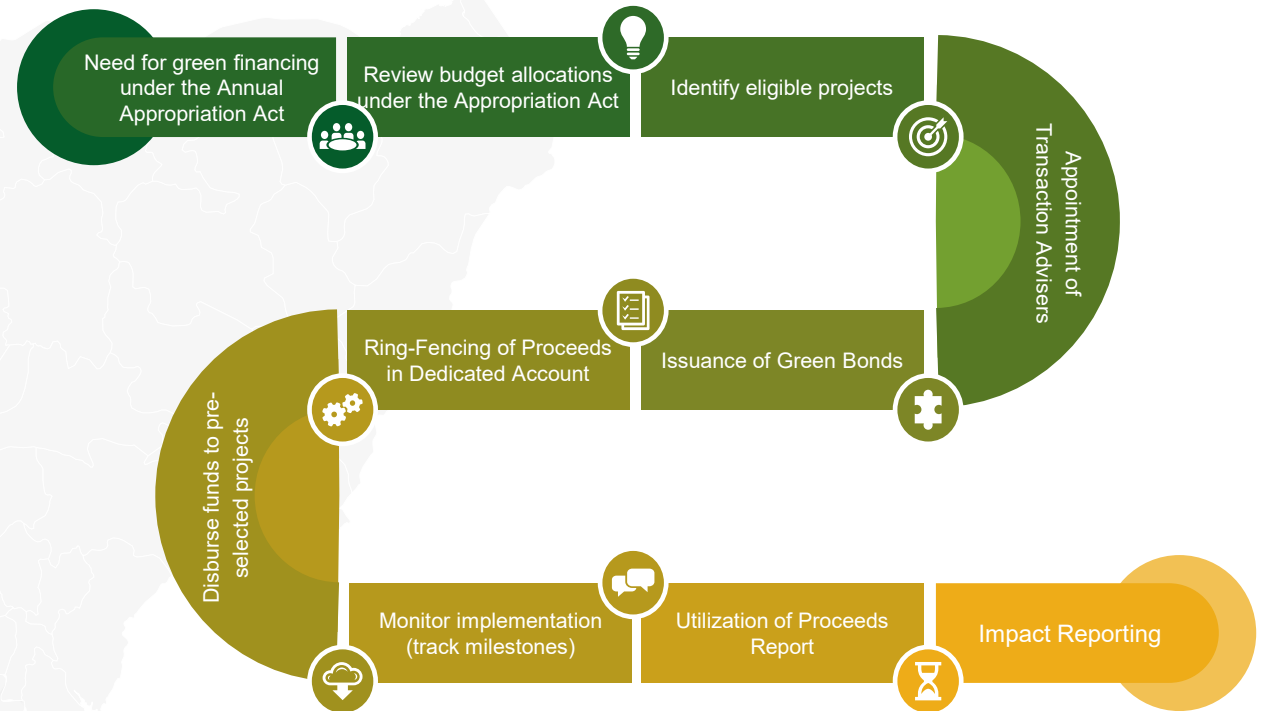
Need for green financing under the Annual Appropriation Act

Review budget allocations under the Appropriation Act

Identify eligible projects

Appointment of Transaction Advisers

Issuance of Green Bonds

Ring-Fencing of Proceeds in Dedicated Account

Disburse funds to pre-selected projects

Monitor implementation (track milestones)

Utilization of Proceeds Report

Impact Reporting